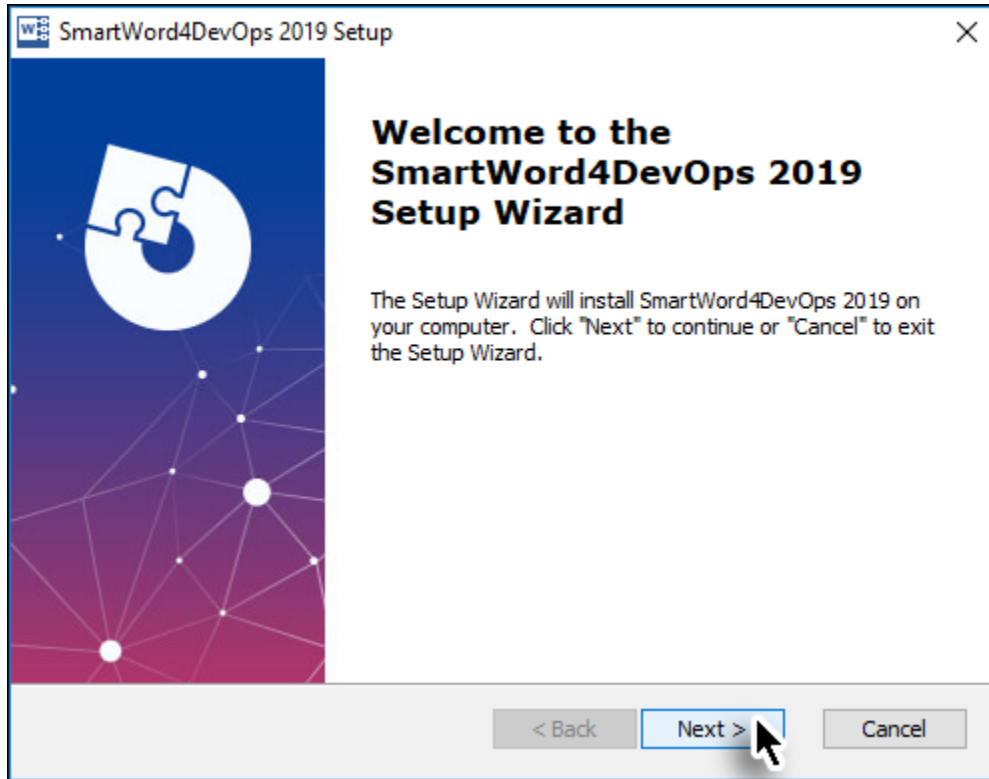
SmartWord4DevOps 2019 Setup

×

Welcome to the SmartWord4DevOps 2019 Setup Wizard

The Setup Wizard will install SmartWord4DevOps 2019 on your computer. Click "Next" to continue or "Cancel" to exit the Setup Wizard.

< Back

Next >

Cancel